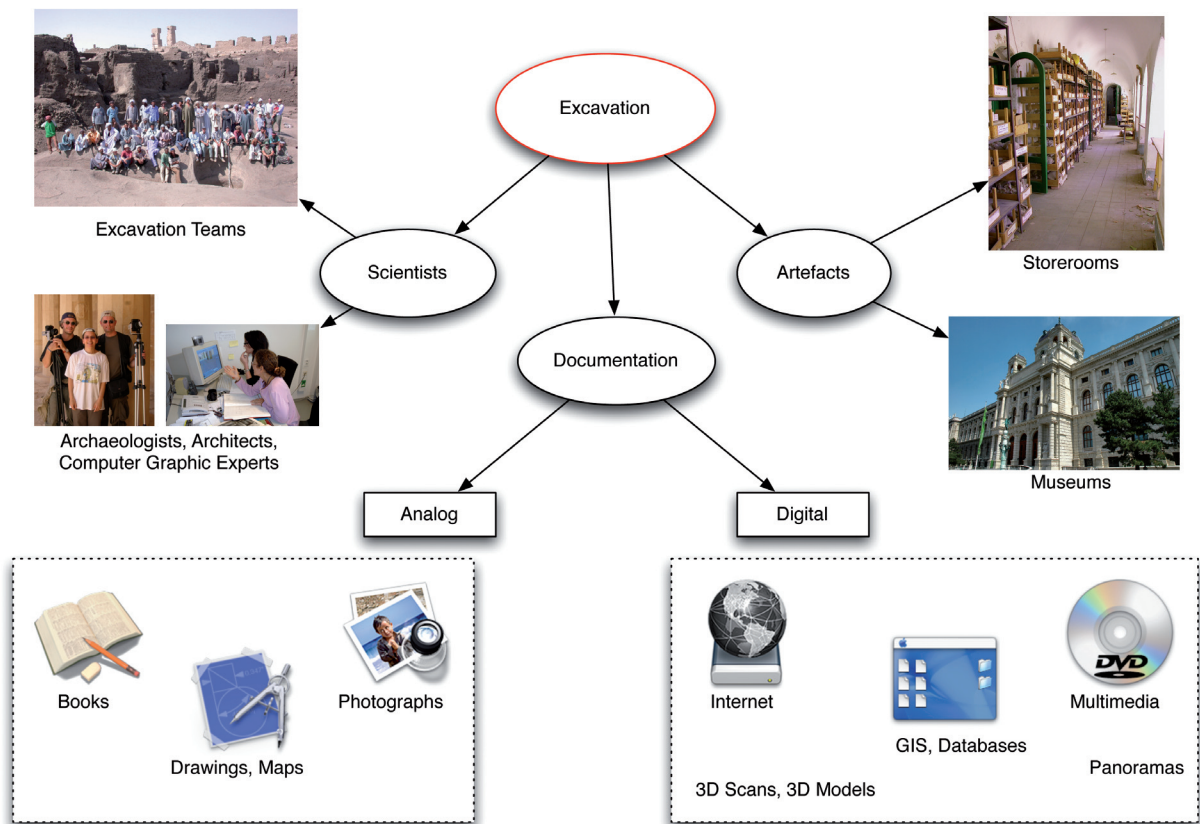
Excavation

Excavation Teams

Scientists

Artefacts

Storerooms

Documentation

Archaeologists, Architects, Computer Graphic Experts

Museums

Analog

Digital

Books

Drawings, Maps

Photographs

Internet

GIS, Databases

Multimedia

DVD

3D Scans, 3D Models

Panoramas